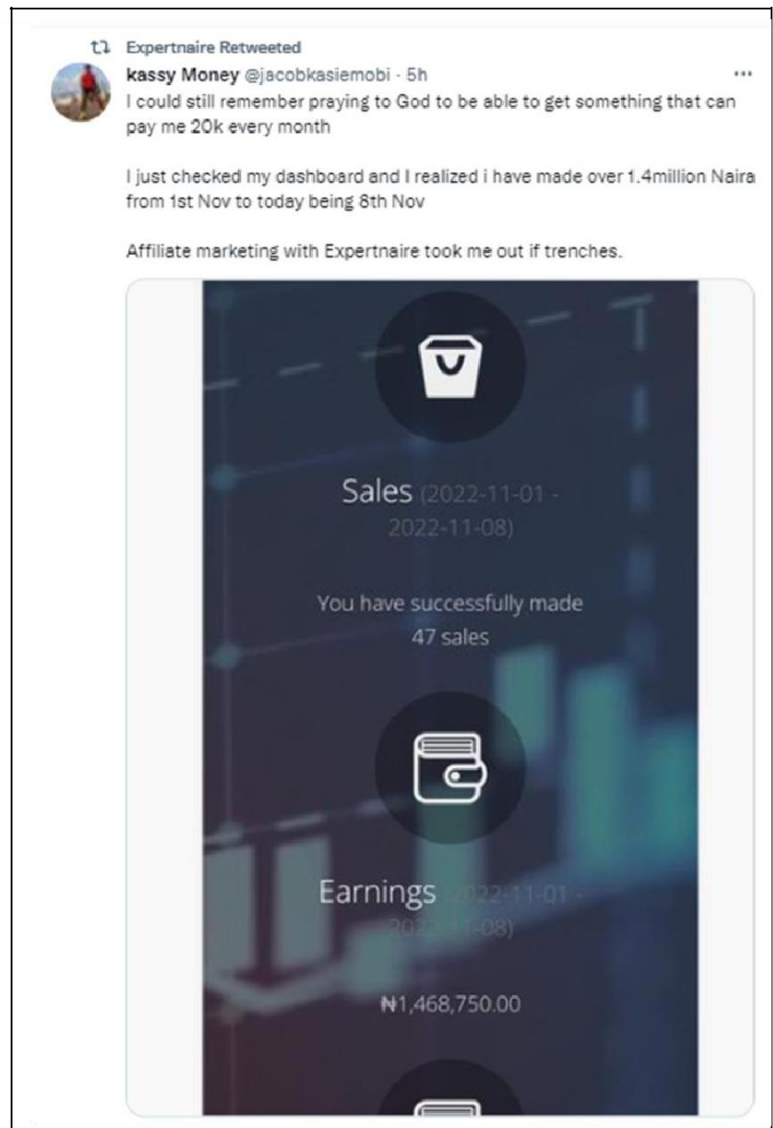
Expertnaire Retweeted

kassy Money @jacobkasiemobi · 5h

...

I could still remember praying to God to be able to get something that can pay me 20k every month

I just checked my dashboard and I realized i have made over 1.4million Naira from 1st Nov to today being 8th Nov

Affiliate marketing with Expertnaire took me out if trenches.

Sales (2022-11-01 - 2022-11-08)

You have successfully made 47 sales

Earnings (2022-11-01 - 2022-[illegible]-08)

₦1,468,750.00